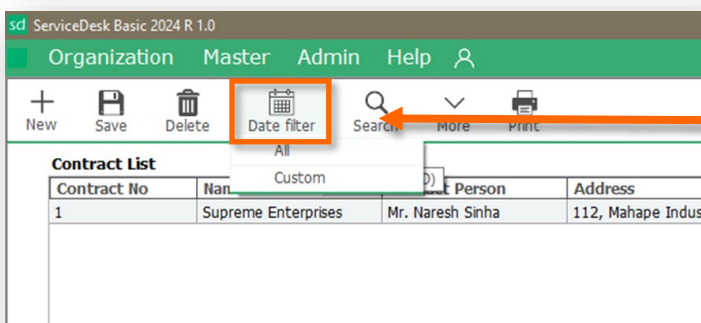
sd ServiceDesk Basic 2024 R 1.0

Organization Master Admin Help

New Save Delete Date filter Search More Print

All
Custom

Contract List

| Contract No | Nam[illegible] | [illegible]t Person | Address |
|---|---|---|---|
| 1 | Supreme Enterprises | Mr. Naresh Sinha | 112, Mahape Indus |